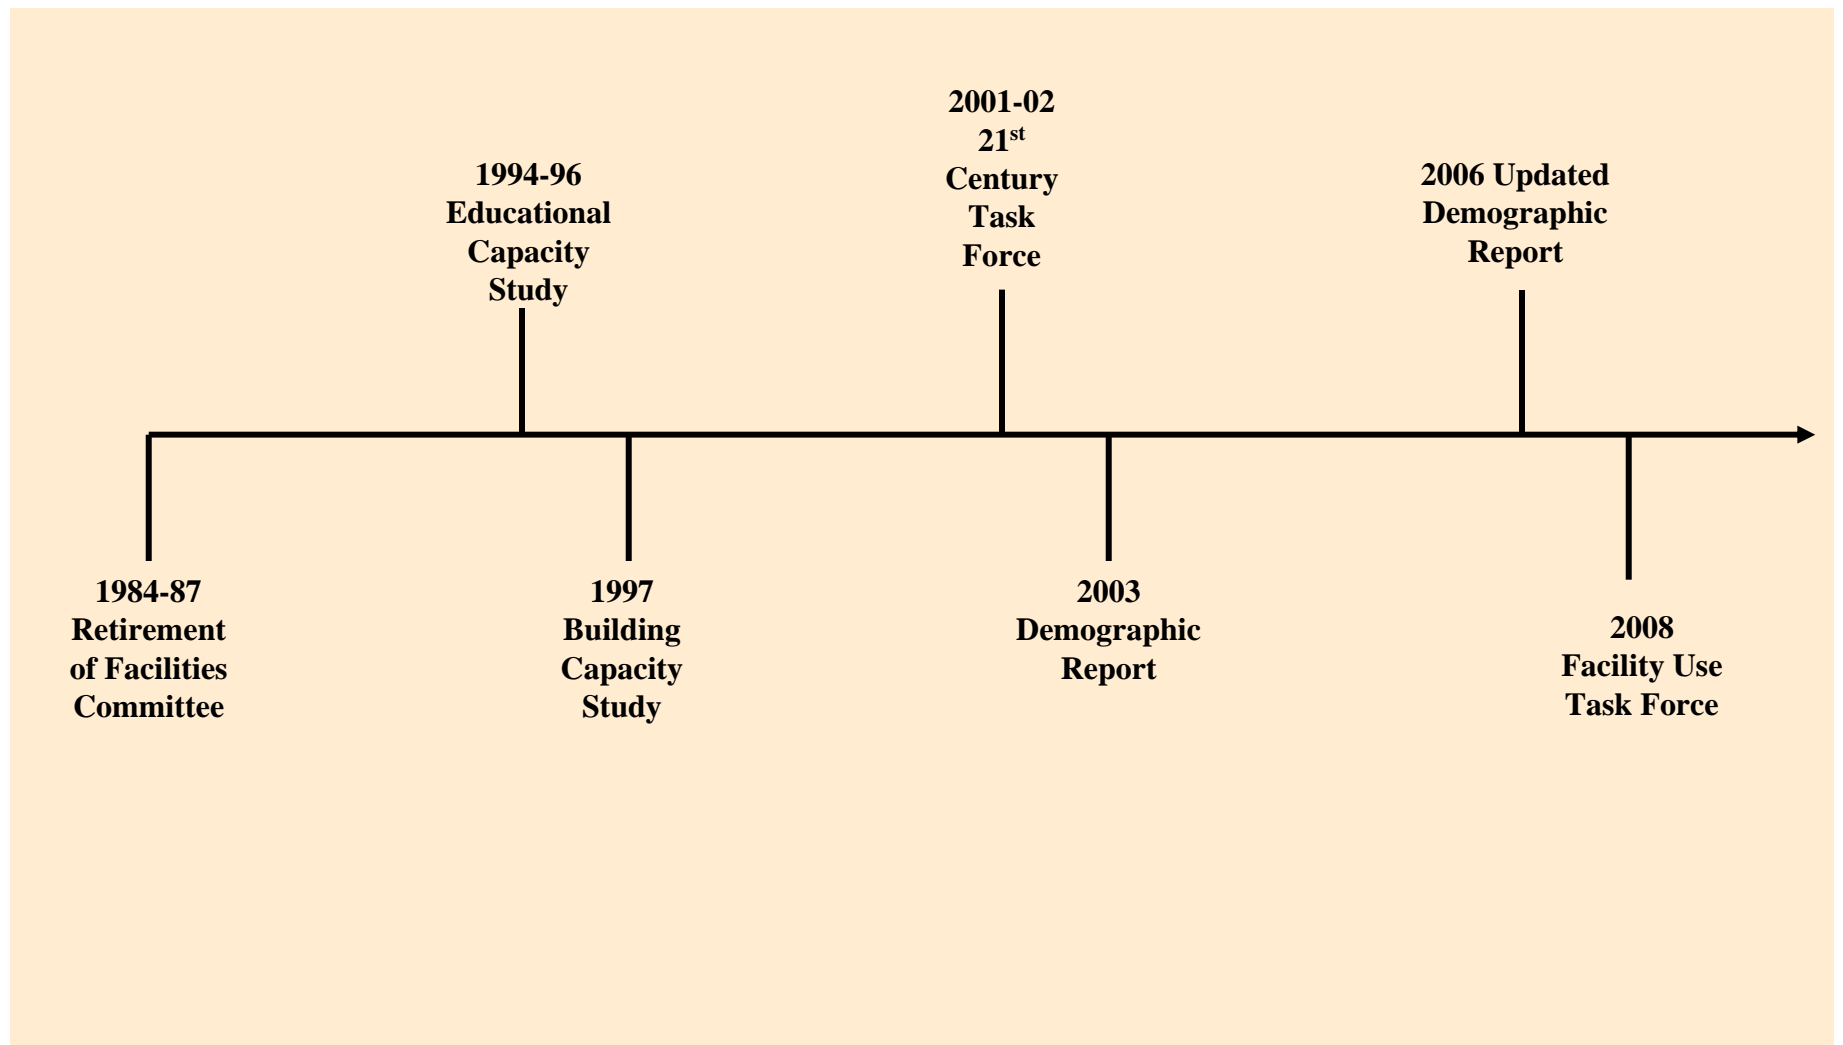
1984-87
Retirement of Facilities Committee

1994-96
Educational Capacity Study

1997
Building Capacity Study

2001-02
21$^{st}$ Century Task Force

2003
Demographic Report

2006 Updated Demographic Report

2008
Facility Use Task Force